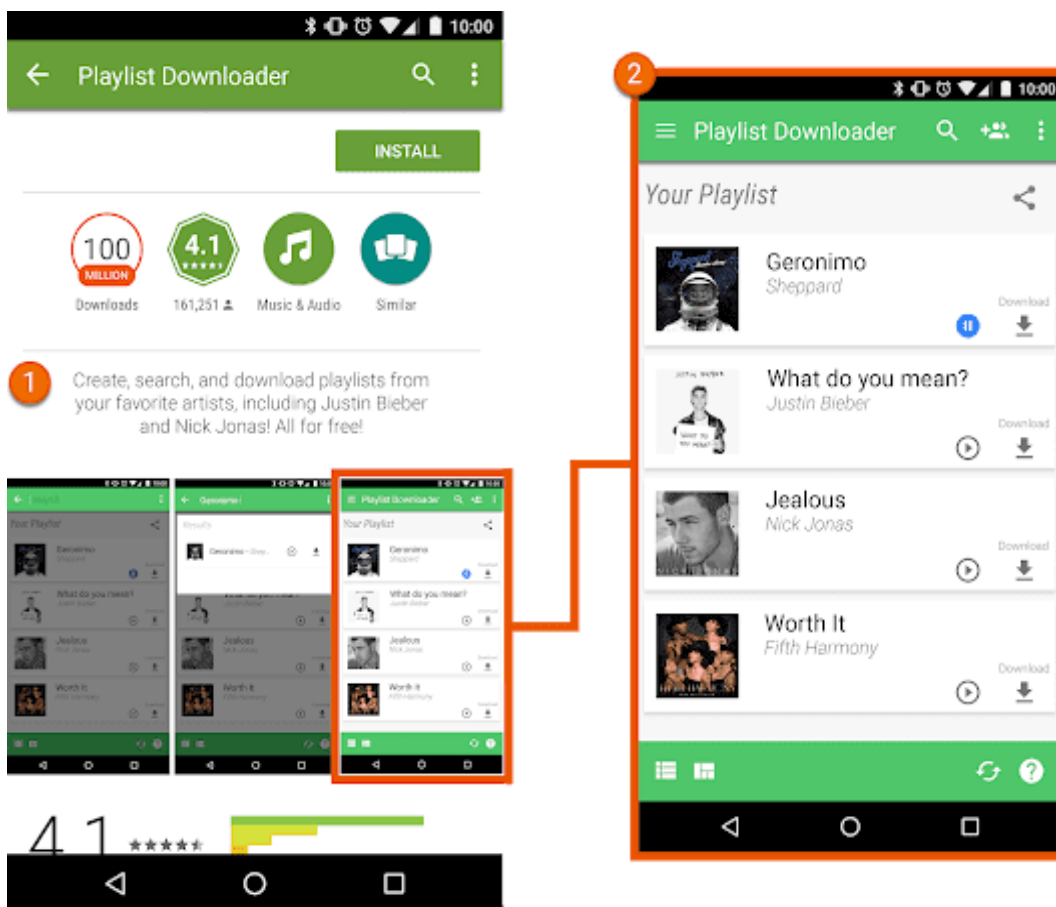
10:00

Playlist Downloader

INSTALL

100 MILLION
Downloads

4.1
161,251

Music & Audio

Similar

1

Create, search, and download playlists from your favorite artists, including Justin Bieber and Nick Jonas! All for free!

Playlist Downloader

Your Playlist

Geronimo
Sheppard

What do you mean?
Justin Bieber

Jealous
Nick Jonas

Worth It
Fifth Harmony

4.1

2

10:00

Playlist Downloader

Your Playlist

Geronimo
Sheppard
Download

What do you mean?
Justin Bieber
Download

Jealous
Nick Jonas
Download

Worth It
Fifth Harmony
Download